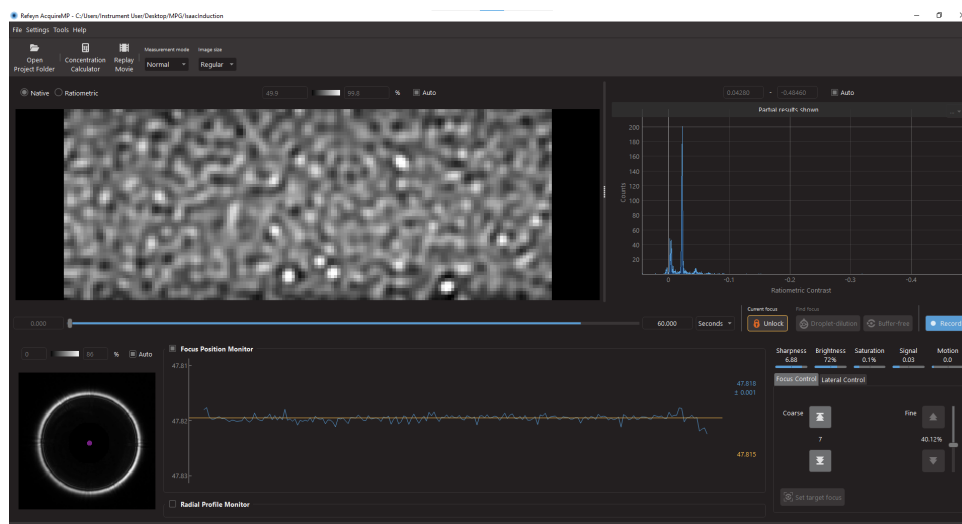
Refeyn AcquireMP - C:/Users/Instrument User/Desktop/MPG/Isaacinduction

File Settings Tools Help

Open Project Folder
Concentration Calculator
Replay Movie
Measurement mode
Normal
Image size
Regular

Native Ratiometric
49.9
99.9
%
Auto

0.04280
-0.48460
Auto

Partial results shown

200
180
160
140
120
100
80
60
40
20
Counts
0
-0.1
-0.2
-0.3
-0.4
Ratiometric Contrast

0.000
60.000
Seconds
Current focus
Unlock
Find focus
Droplet-dilution
Buffer-free
Record

0
86
%
Auto

Focus Position Monitor
47.81
47.82
47.83
47.818
± 0.001
47.815

Radial Profile Monitor

Sharpness
6.88
Brightness
72%
Saturation
0.1%
Signal
0.03
Motion
0.0

Focus Control
Lateral Control

Coarse
7
Fine
40.12%

Set target focus